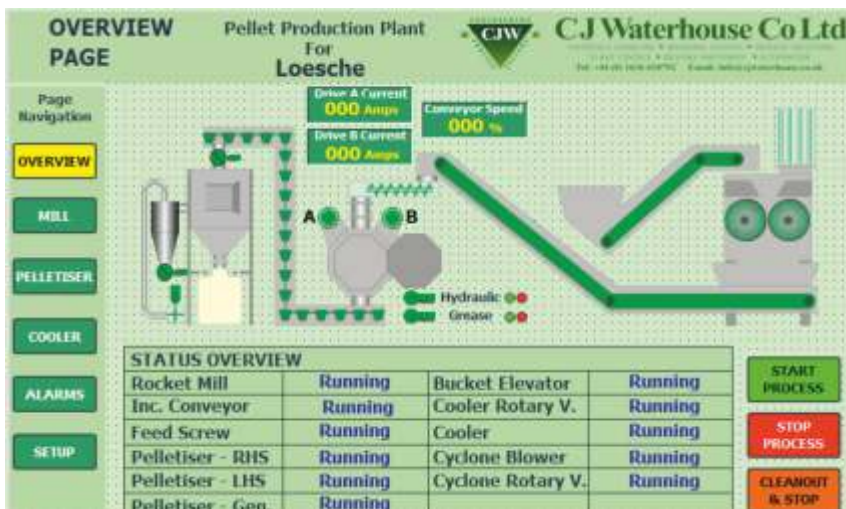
OVERVIEW PAGE

Pellet Production Plant For Loesche

CJW C J Waterhouse Co Ltd

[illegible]

Page Navigation

OVERVIEW

MILL

PELLETISER

COOLER

ALARMS

SETUP

Drive A Current
000 Amps

Drive B Current
000 Amps

Conveyor Speed
000 %

A

B

Hydraulic

Grease

STATUS OVERVIEW

| Rocket Mill | Running | Bucket Elevator | Running |
|---|---|---|---|
| Inc. Conveyor | Running | Cooler Rotary V. | Running |
| Feed Screw | Running | Cooler | Running |
| Pelletiser - RHS | Running | Cyclone Blower | Running |
| Pelletiser - LHS | Running | Cyclone Rotary V. | Running |
| Pelletiser - Gen | Running | | |

START PROCESS

STOP PROCESS

CLEANOUT & STOP